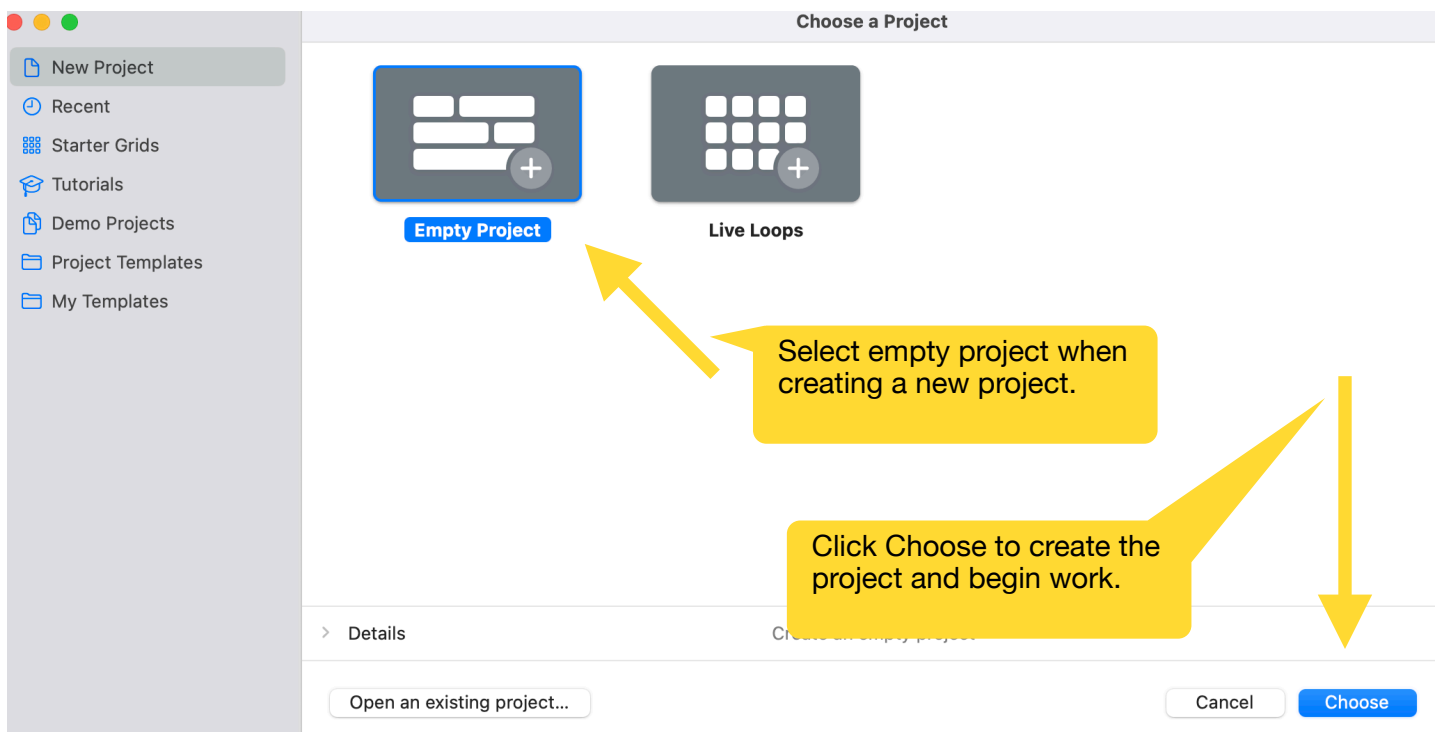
Choose a Project

New Project
Recent
Starter Grids
Tutorials
Demo Projects
Project Templates
My Templates

Empty Project

Live Loops

Select empty project when creating a new project.

Click Choose to create the project and begin work.

Details

Create an empty project

Open an existing project...

Cancel

Choose